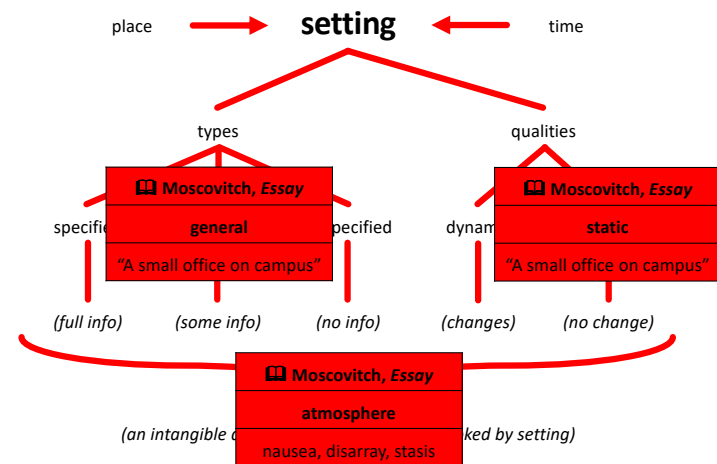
place

setting

time

types

qualities

📖 Moscovitch, *Essay*

general

"A small office on campus"

📖 Moscovitch, *Essay*

static

"A small office on campus"

specifie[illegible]

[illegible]pecified

dynam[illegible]

*(full info)*

*(some info)*

*(no info)*

*(changes)*

*(no change)*

📖 Moscovitch, *Essay*

atmosphere

*(an intangible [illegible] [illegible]ked by setting)*

nausea, disarray, stasis